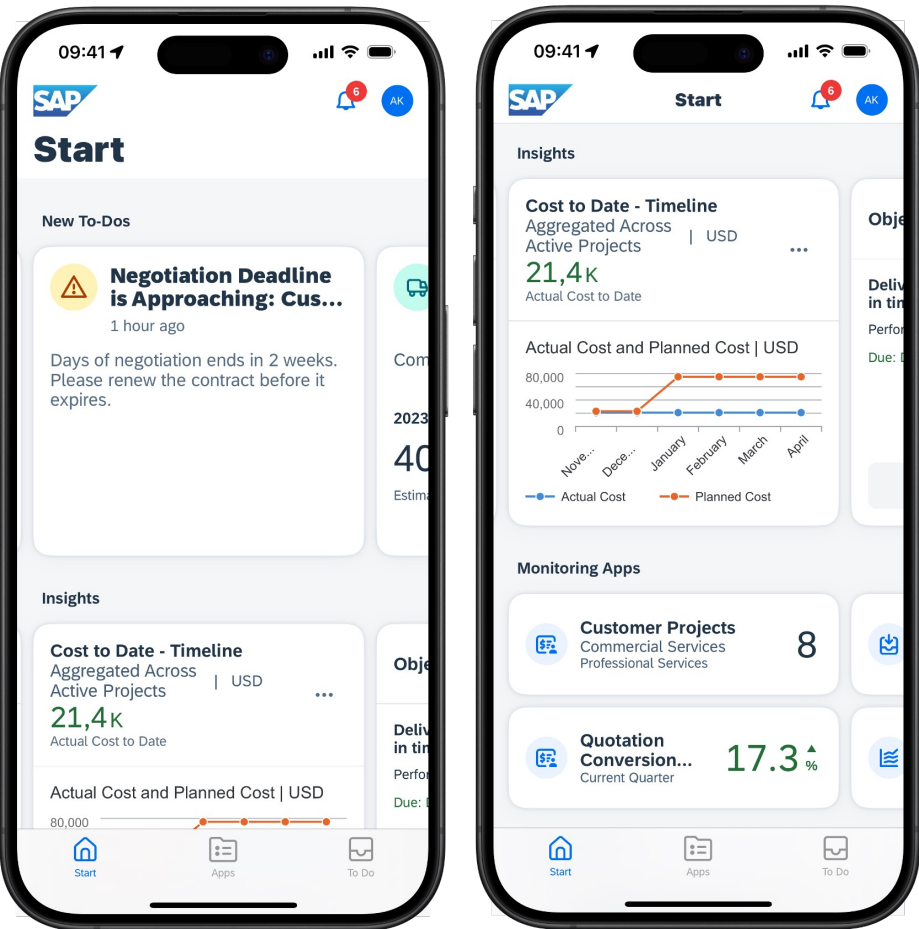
09:41

SAP

6

AK

Start

New To-Dos

Negotiation Deadline is Approaching: Cus...

1 hour ago

Days of negotiation ends in 2 weeks. Please renew the contract before it expires.

Com

2023

40

Estima

Insights

Cost to Date - Timeline

Aggregated Across Active Projects | USD

21,4K

Actual Cost to Date

Actual Cost and Planned Cost | USD

80,000

Obje

Deliv in tim

Perfo

Due: D

Start

Apps

To Do

09:41

SAP

Start

6

AK

Insights

Cost to Date - Timeline

Aggregated Across Active Projects | USD

...

21,4K

Actual Cost to Date

Actual Cost and Planned Cost | USD

80,000

40,000

0

Nove...

Dece...

January

February

March

April

Actual Cost

Planned Cost

Obje

Deliv in tim

Perfo

Due: D

Monitoring Apps

Customer Projects

Commercial Services

Professional Services

8

Quotation Conversion...

Current Quarter

17.3 %

Start

Apps

To Do